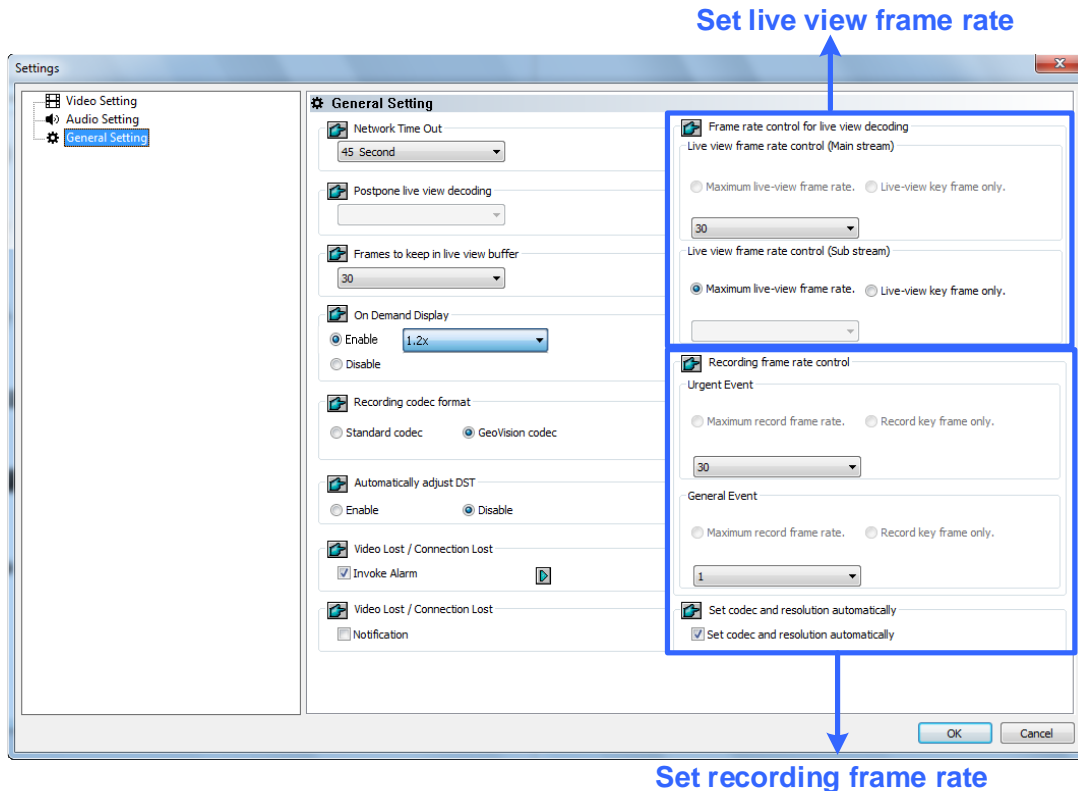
Set live view frame rate

Settings

Video Setting
Audio Setting
General Setting

General Setting

Network Time Out
45 Second

Postpone live view decoding

Frames to keep in live view buffer
30

On Demand Display
Enable 1.2x
Disable

Recording codec format
Standard codec GeoVision codec

Automatically adjust DST
Enable Disable

Video Lost / Connection Lost
Invoke Alarm

Video Lost / Connection Lost
Notification

Frame rate control for live view decoding
Live view frame rate control (Main stream)
Maximum live-view frame rate. Live-view key frame only.
30
Live view frame rate control (Sub stream)
Maximum live-view frame rate. Live-view key frame only.

Recording frame rate control
Urgent Event
Maximum record frame rate. Record key frame only.
30
General Event
Maximum record frame rate. Record key frame only.
1

Set codec and resolution automatically
Set codec and resolution automatically

OK Cancel

Set recording frame rate